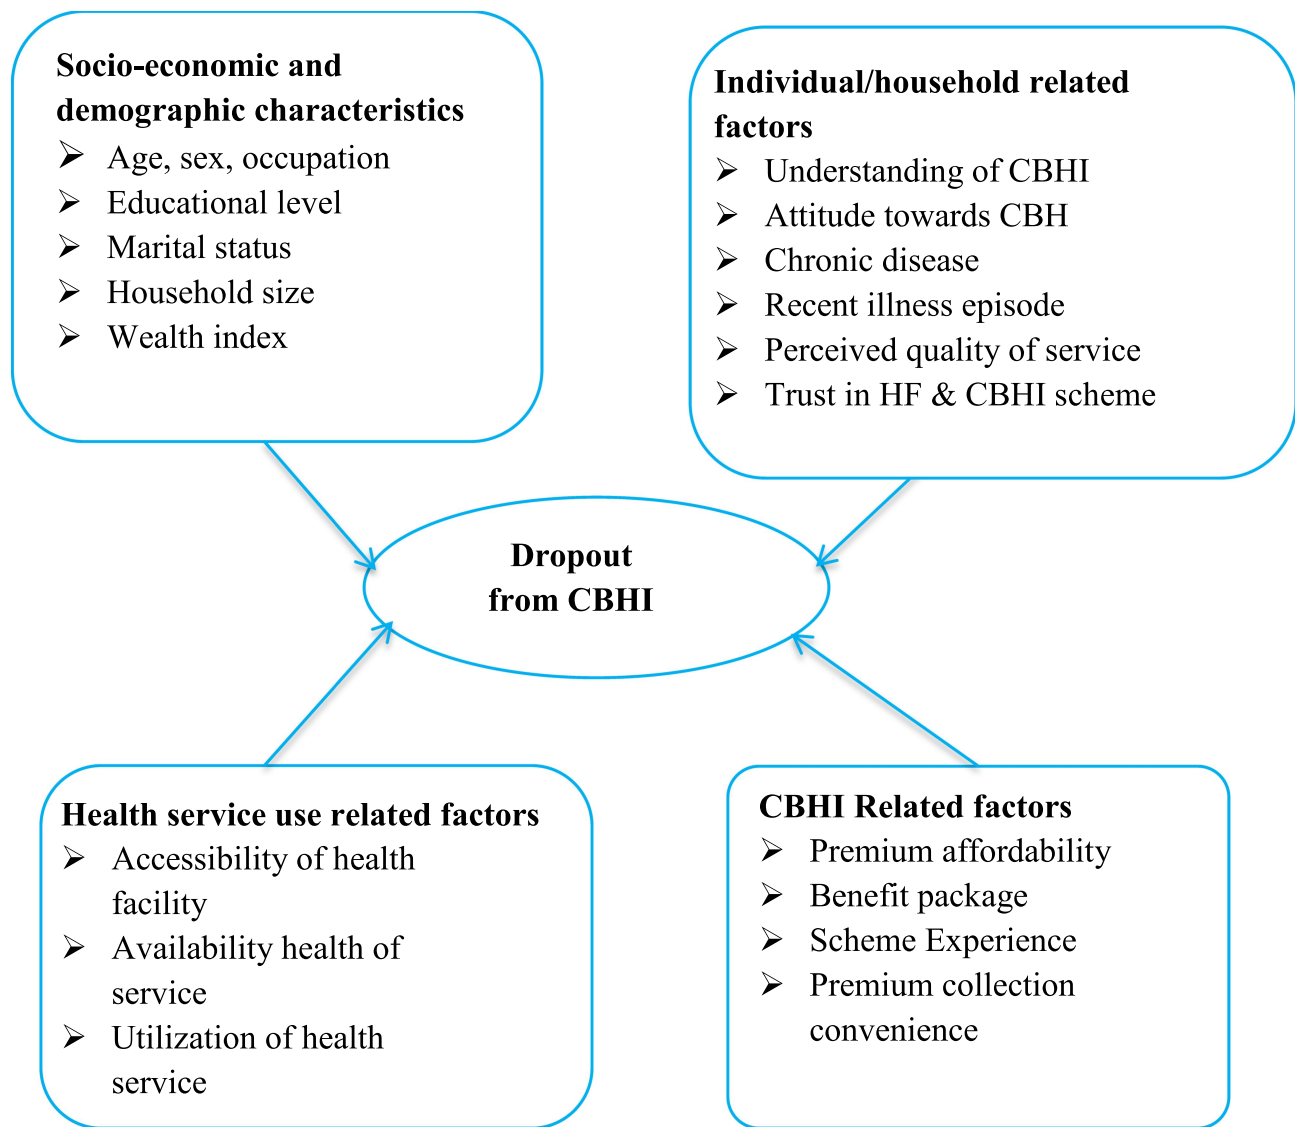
**Socio-economic and demographic characteristics**
- Age, sex, occupation
- Educational level
- Marital status
- Household size
- Wealth index

**Individual/household related factors**
- Understanding of CBHI
- Attitude towards CBH
- Chronic disease
- Recent illness episode
- Perceived quality of service
- Trust in HF & CBHI scheme

**Dropout from CBHI**

**Health service use related factors**
- Accessibility of health facility
- Availability health of service
- Utilization of health service

**CBHI Related factors**
- Premium affordability
- Benefit package
- Scheme Experience
- Premium collection convenience